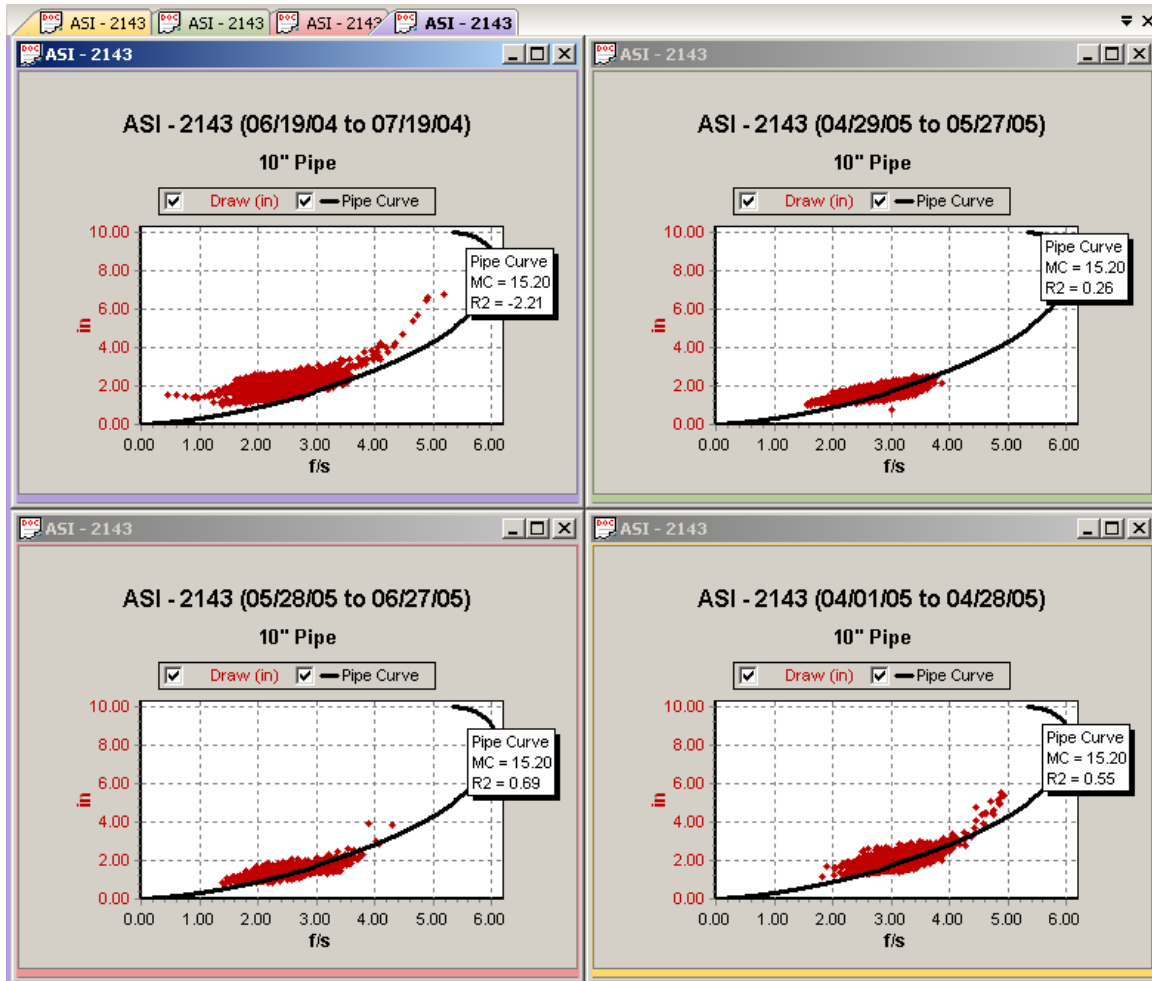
ASI - 2143 ASI - 2143 ASI - 2143 ASI - 2143

ASI - 2143

ASI - 2143 (06/19/04 to 07/19/04)

10" Pipe

Draw (in) Pipe Curve

Pipe Curve
MC = 15.20
R2 = -2.21

10.00
8.00
6.00
4.00
2.00
0.00
in

0.00 1.00 2.00 3.00 4.00 5.00 6.00
f/s

ASI - 2143

ASI - 2143 (04/29/05 to 05/27/05)

10" Pipe

Draw (in) Pipe Curve

Pipe Curve
MC = 15.20
R2 = 0.26

10.00
8.00
6.00
4.00
2.00
0.00
in

0.00 1.00 2.00 3.00 4.00 5.00 6.00
f/s

ASI - 2143

ASI - 2143 (05/28/05 to 06/27/05)

10" Pipe

Draw (in) Pipe Curve

Pipe Curve
MC = 15.20
R2 = 0.69

10.00
8.00
6.00
4.00
2.00
0.00
in

0.00 1.00 2.00 3.00 4.00 5.00 6.00
f/s

ASI - 2143

ASI - 2143 (04/01/05 to 04/28/05)

10" Pipe

Draw (in) Pipe Curve

Pipe Curve
MC = 15.20
R2 = 0.55

10.00
8.00
6.00
4.00
2.00
0.00
in

0.00 1.00 2.00 3.00 4.00 5.00 6.00
f/s